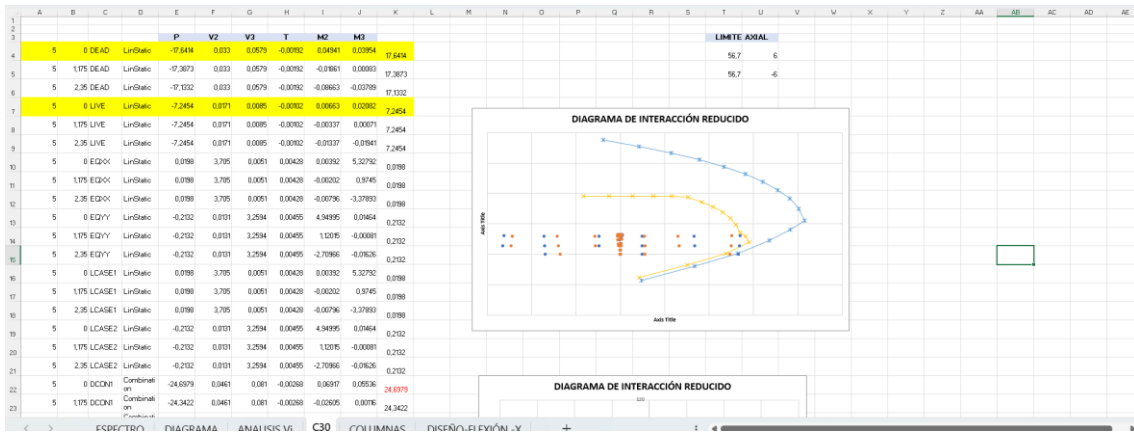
| | A | B | C | D | E | F | G | H | I | J | K |
|---|---|---|---|---|---|---|---|---|---|---|---|
| 1 | | | | | | | | | | | |
| 2 | | | | | | | | | | | |
| 3 | | | | | P | V2 | V3 | T | M2 | M3 | |
| 4 | | 5 | 0 | DEAD | LinStatic | -17,6414 | 0,033 | 0,0579 | -0,00192 | 0,04941 | 0,03954 | 17,6414 |
| 5 | | 5 | 1,175 | DEAD | LinStatic | -17,3873 | 0,033 | 0,0579 | -0,00192 | -0,01861 | 0,00083 | 17,3873 |
| 6 | | 5 | 2,35 | DEAD | LinStatic | -17,1332 | 0,033 | 0,0579 | -0,00192 | -0,08663 | -0,03789 | 17,1332 |
| 7 | | 5 | 0 | LIVE | LinStatic | -7,2454 | 0,0171 | 0,0085 | -0,00102 | 0,00663 | 0,02082 | 7,2454 |
| 8 | | 5 | 1,175 | LIVE | LinStatic | -7,2454 | 0,0171 | 0,0085 | -0,00102 | -0,00337 | 0,00071 | 7,2454 |
| 9 | | 5 | 2,35 | LIVE | LinStatic | -7,2454 | 0,0171 | 0,0085 | -0,00102 | -0,01337 | -0,01941 | 7,2454 |
| 10 | | 5 | 0 | EQXX | LinStatic | 0,0198 | 3,705 | 0,0051 | 0,00428 | 0,00392 | 5,32792 | 0,0198 |
| 11 | | 5 | 1,175 | EQXX | LinStatic | 0,0198 | 3,705 | 0,0051 | 0,00428 | -0,00202 | 0,9745 | 0,0198 |
| 12 | | 5 | 2,35 | EQXX | LinStatic | 0,0198 | 3,705 | 0,0051 | 0,00428 | -0,00796 | -3,37893 | 0,0198 |
| 13 | | 5 | 0 | EQYY | LinStatic | -0,2132 | 0,0131 | 3,2594 | 0,00455 | 4,94995 | 0,01464 | 0,2132 |
| 14 | | 5 | 1,175 | EQYY | LinStatic | -0,2132 | 0,0131 | 3,2594 | 0,00455 | 1,12015 | -0,00081 | 0,2132 |
| 15 | | 5 | 2,35 | EQYY | LinStatic | -0,2132 | 0,0131 | 3,2594 | 0,00455 | -2,70966 | -0,01626 | 0,2132 |
| 16 | | 5 | 0 | LCASE1 | LinStatic | 0,0198 | 3,705 | 0,0051 | 0,00428 | 0,00392 | 5,32792 | 0,0198 |
| 17 | | 5 | 1,175 | LCASE1 | LinStatic | 0,0198 | 3,705 | 0,0051 | 0,00428 | -0,00202 | 0,9745 | 0,0198 |
| 18 | | 5 | 2,35 | LCASE1 | LinStatic | 0,0198 | 3,705 | 0,0051 | 0,00428 | -0,00796 | -3,37893 | 0,0198 |
| 19 | | 5 | 0 | LCASE2 | LinStatic | -0,2132 | 0,0131 | 3,2594 | 0,00455 | 4,94995 | 0,01464 | 0,2132 |
| 20 | | 5 | 1,175 | LCASE2 | LinStatic | -0,2132 | 0,0131 | 3,2594 | 0,00455 | 1,12015 | -0,00081 | 0,2132 |
| 21 | | 5 | 2,35 | LCASE2 | LinStatic | -0,2132 | 0,0131 | 3,2594 | 0,00455 | -2,70966 | -0,01626 | 0,2132 |
| 22 | | 5 | 0 | DCON1 | Combination | -24,6979 | 0,0461 | 0,081 | -0,00268 | 0,06917 | 0,05536 | 24,6979 |
| 23 | | 5 | 1,175 | DCON1 | Combination | -24,3422 | 0,0461 | 0,081 | -0,00268 | -0,02605 | 0,00116 | 24,3422 |

LIMITE AXIAL
56,7 6
56,7 -6

DIAGRAMA DE INTERACCIÓN REDUCIDO
Axis Title
Axis Title

DIAGRAMA DE INTERACCIÓN REDUCIDO

ESPECTRO DIAGRAMA ANALISIS Vi C30 COLUMNAS DISEÑO-FLEXIÓN -X +